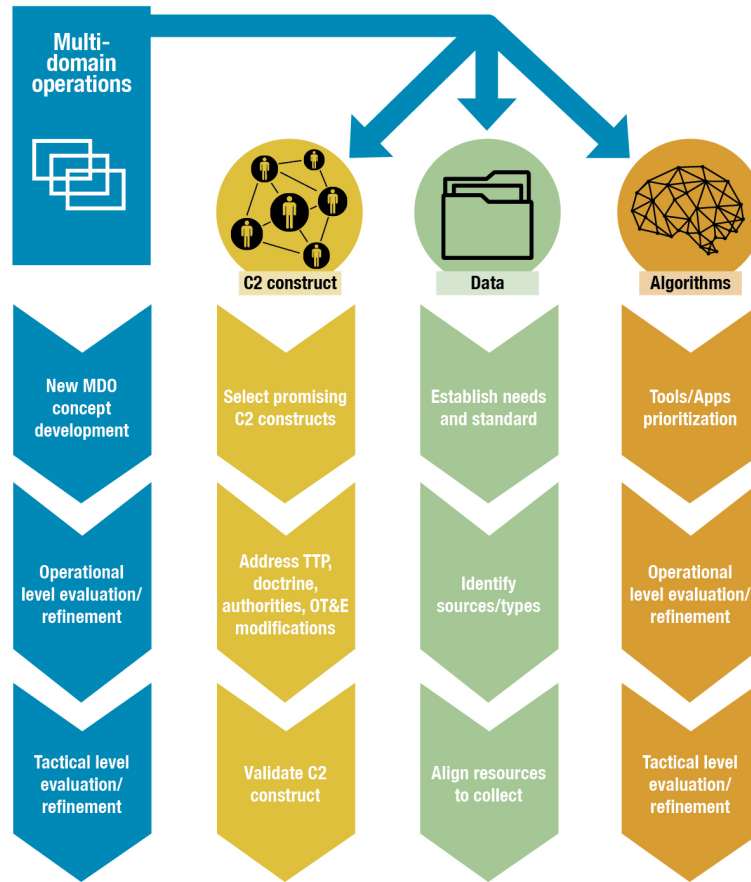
Multi-domain operations

C2 construct

Data

Algorithms

New MDO concept development

Operational level evaluation/ refinement

Tactical level evaluation/ refinement

Select promising C2 constructs

Address TTP, doctrine, authorities, OT&E modifications

Validate C2 construct

Establish needs and standard

Identify sources/types

Align resources to collect

Tools/Apps prioritization

Operational level evaluation/ refinement

Tactical level evaluation/ refinement